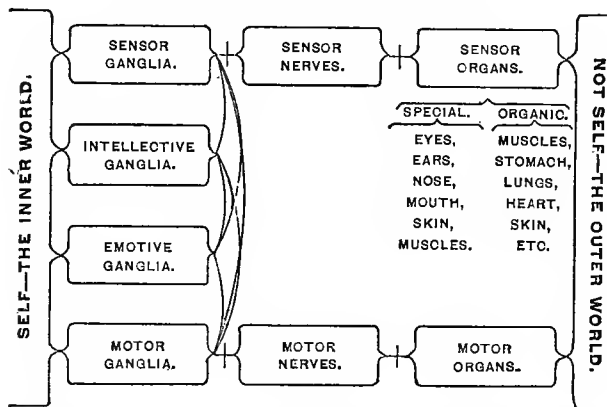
SELF—THE INNER WORLD.

SENSOR GANGLIA.

INTELLECTIVE GANGLIA.

EMOTIVE GANGLIA.

MOTOR GANGLIA.

SENSOR NERVES.

SENSOR ORGANS.

SPECIAL.

EYES, EARS, NOSE, MOUTH, SKIN, MUSCLES.

ORGANIC.

MUSCLES, STOMACH, LUNGS, HEART, SKIN, ETC.

MOTOR NERVES.

MOTOR ORGANS.

NOT SELF—THE OUTER WORLD.